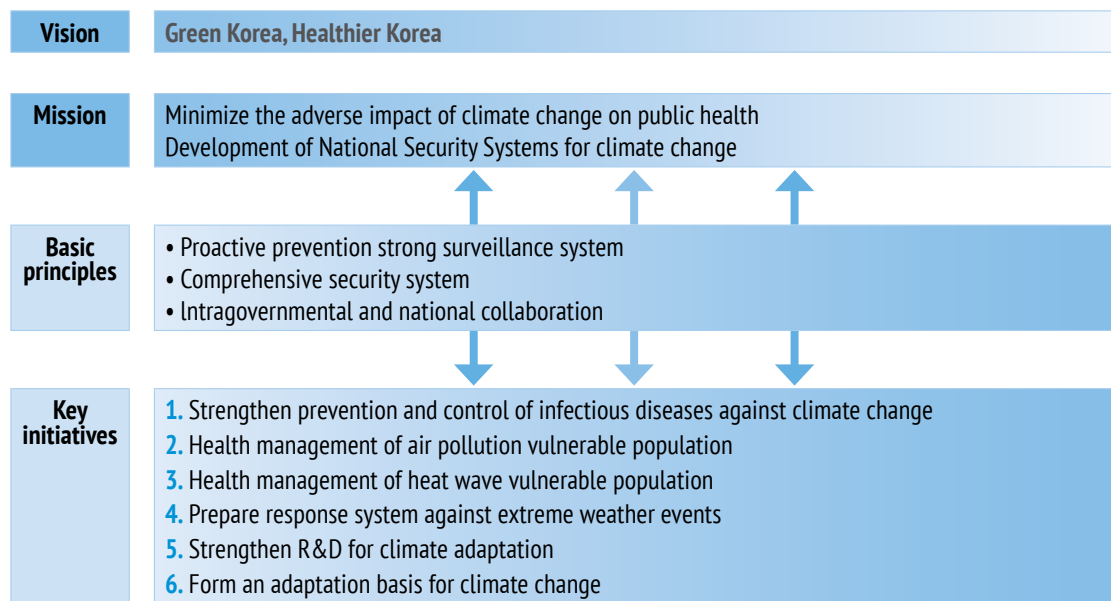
Vision

Green Korea, Healthier Korea

Mission

Minimize the adverse impact of climate change on public health
Development of National Security Systems for climate change

Basic principles

• Proactive prevention strong surveillance system
• Comprehensive security system
• Intragovernmental and national collaboration

Key initiatives

1. Strengthen prevention and control of infectious diseases against climate change
2. Health management of air pollution vulnerable population
3. Health management of heat wave vulnerable population
4. Prepare response system against extreme weather events
5. Strengthen R&D for climate adaptation
6. Form an adaptation basis for climate change